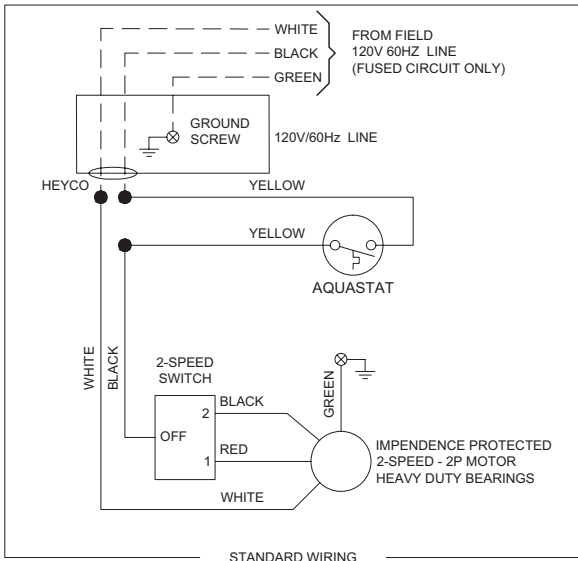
WHITE
BLACK
GREEN
FROM FIELD
120V 60HZ LINE
(FUSED CIRCUIT ONLY)

GROUND
SCREW

120V/60Hz LINE

HEYCO

YELLOW

YELLOW

AQUASTAT

WHITE

BLACK

2-SPEED
SWITCH

GREEN

2
BLACK

OFF

RED
1

IMPENDENCE PROTECTED
2-SPEED - 2P MOTOR
HEAVY DUTY BEARINGS

WHITE

STANDARD WIRING